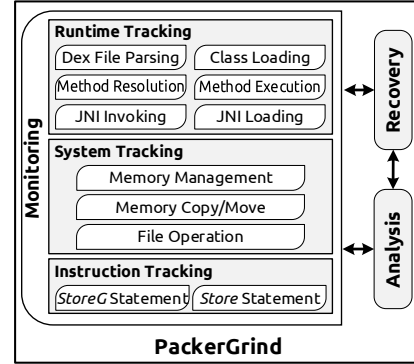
Monitoring

Runtime Tracking

Dex File Parsing

Class Loading

Method Resolution

Method Execution

JNI Invoking

JNI Loading

System Tracking

Memory Management

Memory Copy/Move

File Operation

Instruction Tracking

StoreG Statement

Store Statement

Recovery

Analysis

PackerGrind